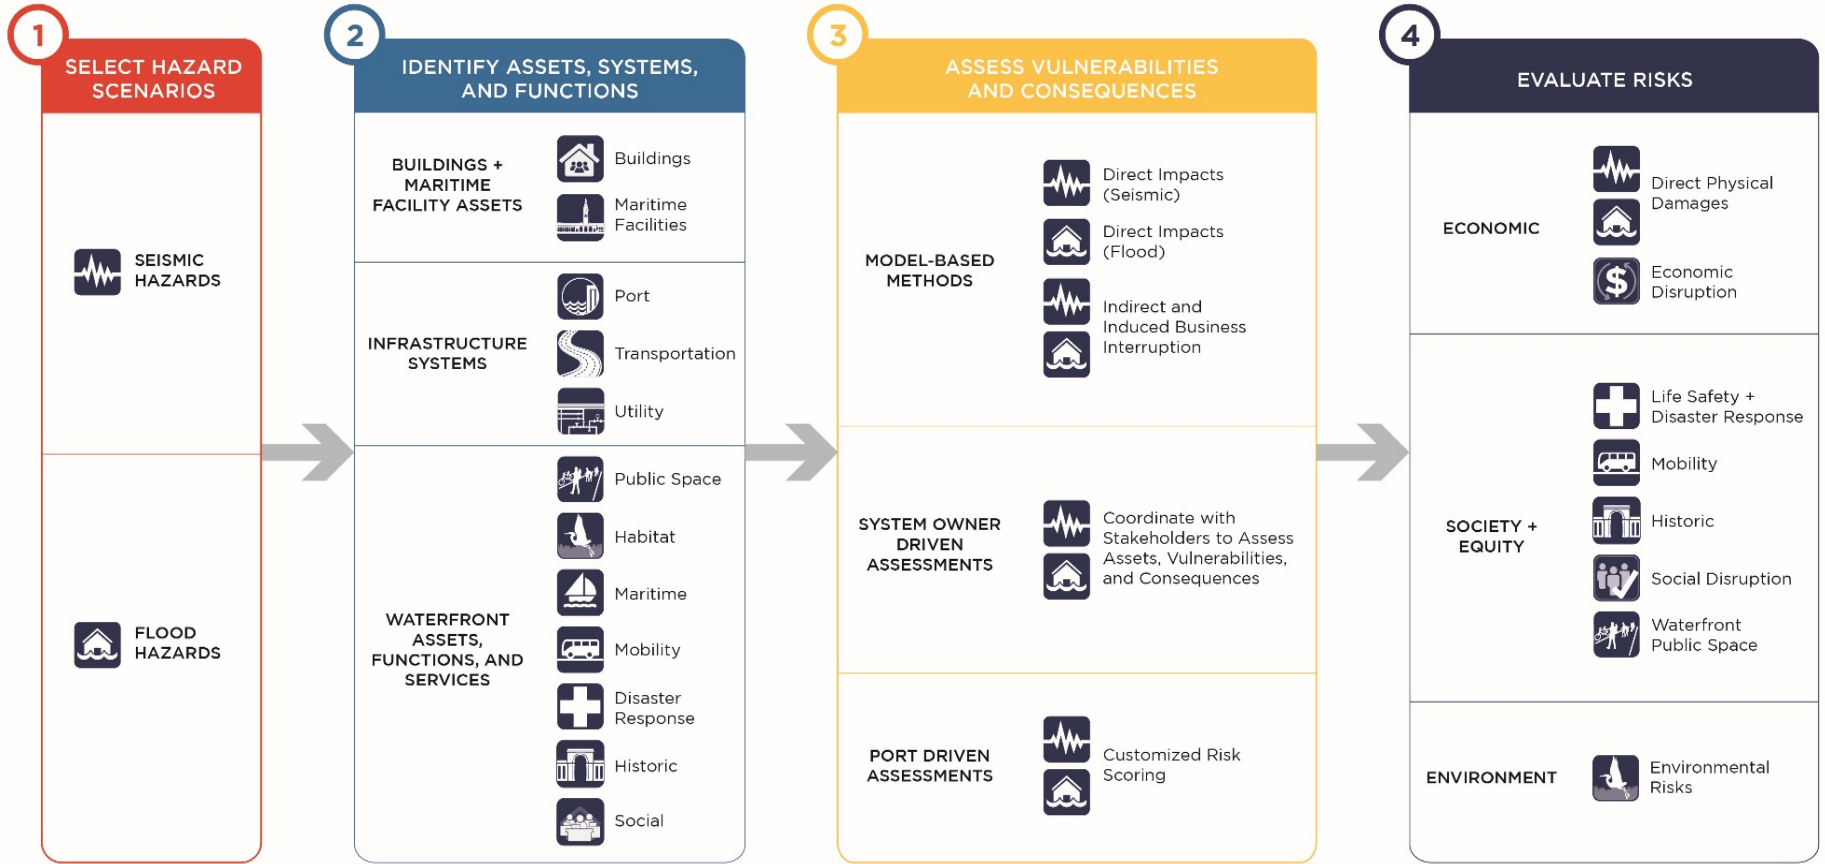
1

SELECT HAZARD SCENARIOS

SEISMIC HAZARDS

FLOOD HAZARDS

2

IDENTIFY ASSETS, SYSTEMS, AND FUNCTIONS

BUILDINGS + MARITIME FACILITY ASSETS

Buildings

Maritime Facilities

INFRASTRUCTURE SYSTEMS

Port

Transportation

Utility

WATERFRONT ASSETS, FUNCTIONS, AND SERVICES

Public Space

Habitat

Maritime

Mobility

Disaster Response

Historic

Social

3

ASSESS VULNERABILITIES AND CONSEQUENCES

MODEL-BASED METHODS

Direct Impacts (Seismic)

Direct Impacts (Flood)

Indirect and Induced Business Interruption

SYSTEM OWNER DRIVEN ASSESSMENTS

Coordinate with Stakeholders to Assess Assets, Vulnerabilities, and Consequences

PORT DRIVEN ASSESSMENTS

Customized Risk Scoring

4

EVALUATE RISKS

ECONOMIC

Direct Physical Damages

Economic Disruption

SOCIETY + EQUITY

Life Safety + Disaster Response

Mobility

Historic

Social Disruption

Waterfront Public Space

ENVIRONMENT

Environmental Risks